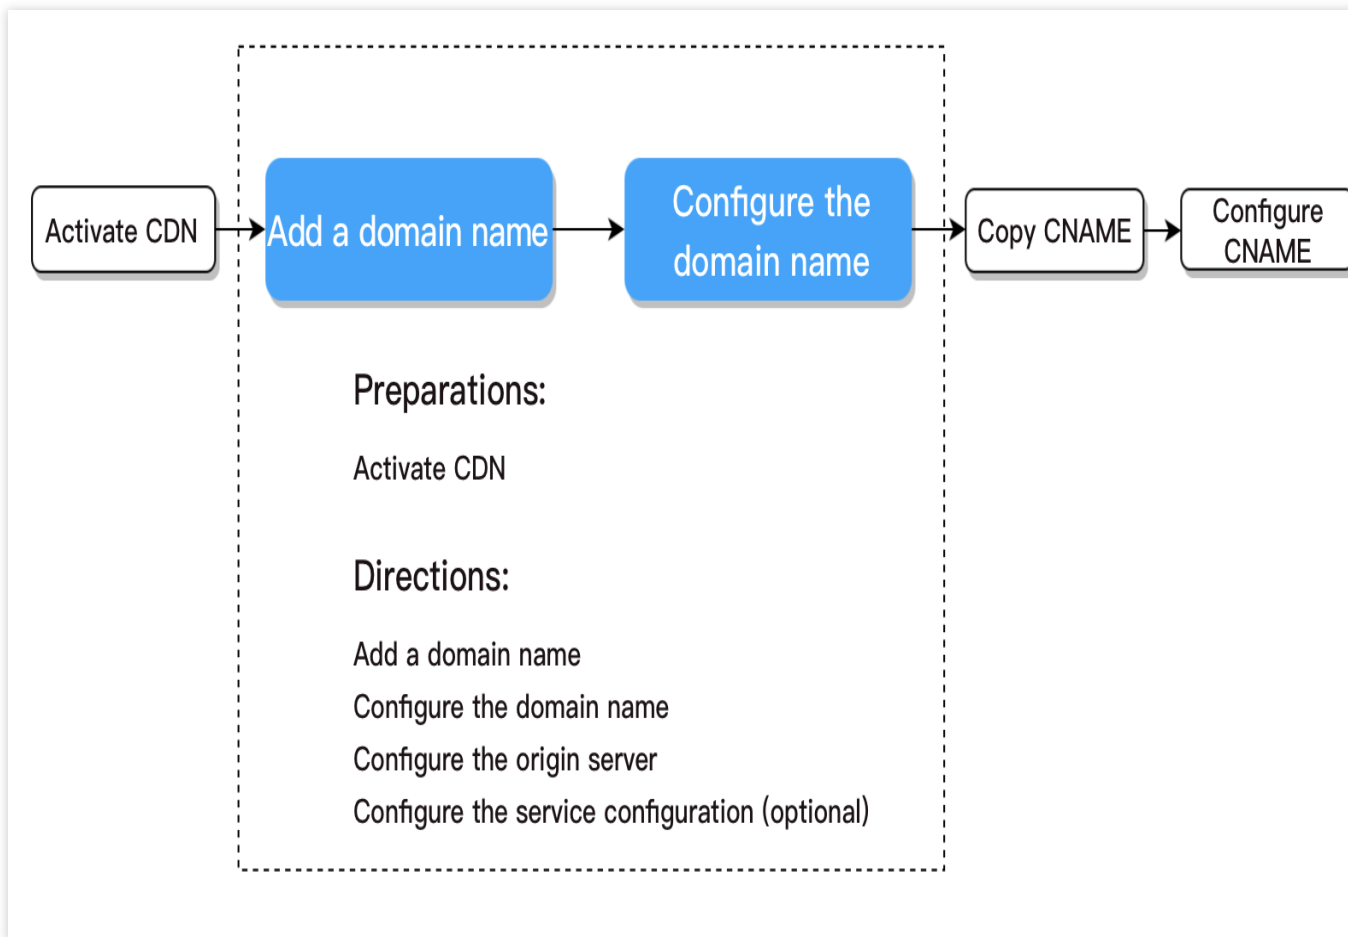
Activate CDN

Add a domain name

Configure the domain name

Copy CNAME

Configure CNAME

Preparations:

Activate CDN

Directions:

Add a domain name
Configure the domain name
Configure the origin server
Configure the service configuration (optional)